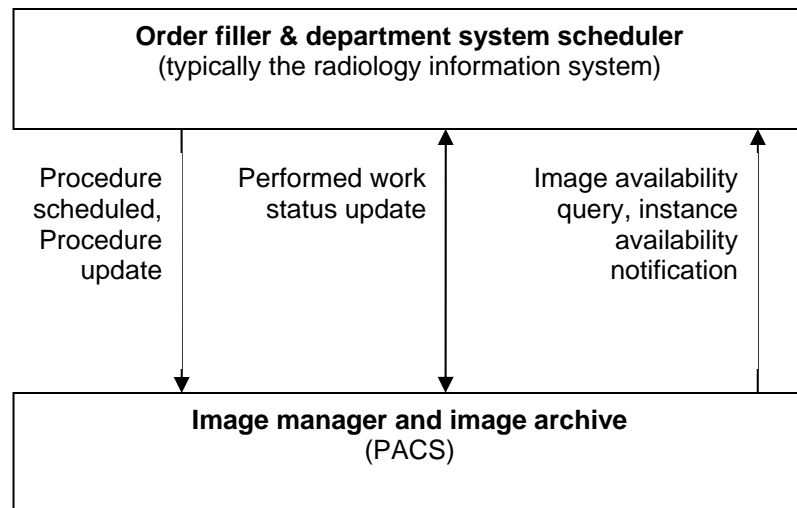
**Order filler & department system scheduler**
(typically the radiology information system)

Procedure scheduled, Procedure update

Performed work status update

Image availability query, instance availability notification

**Image manager and image archive**
(PACS)